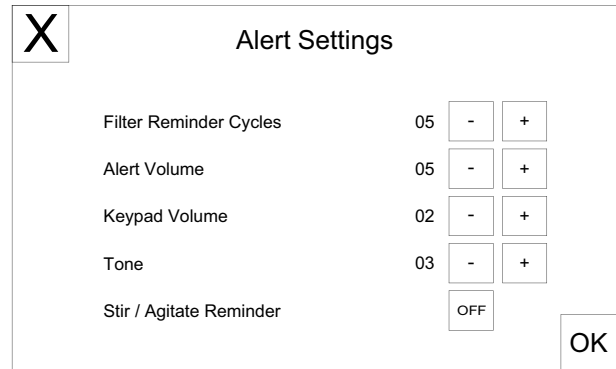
X

Alert Settings

| | | | |
|---|---|---|---|
| Filter Reminder Cycles | 05 | - | + |
| Alert Volume | 05 | - | + |
| Keypad Volume | 02 | - | + |
| Tone | 03 | - | + |
| Stir / Agitate Reminder | OFF | | |

OK